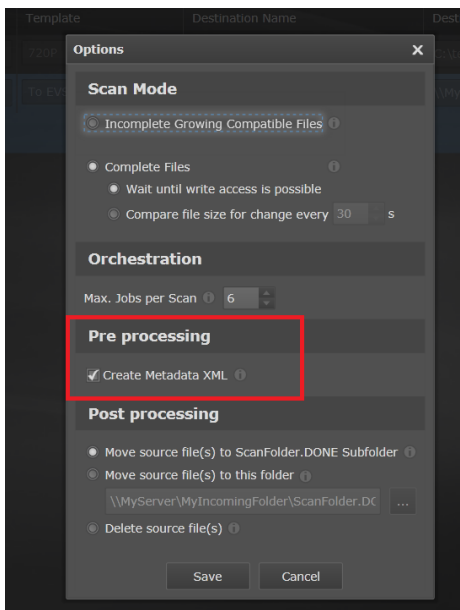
Template
Destination Name
Dest
720P
To EV
Options
×
Scan Mode
Incomplete Growing Compatible Files
Complete Files
Wait until write access is possible
Compare file size for change every 30 s
Orchestration
Max. Jobs per Scan 6
Pre processing
Create Metadata XML
Post processing
Move source file(s) to ScanFolder.DONE Subfolder
Move source file(s) to this folder
\\MyServer\MyIncomingFolder\ScanFolder.DC
...
Delete source file(s)
Save
Cancel